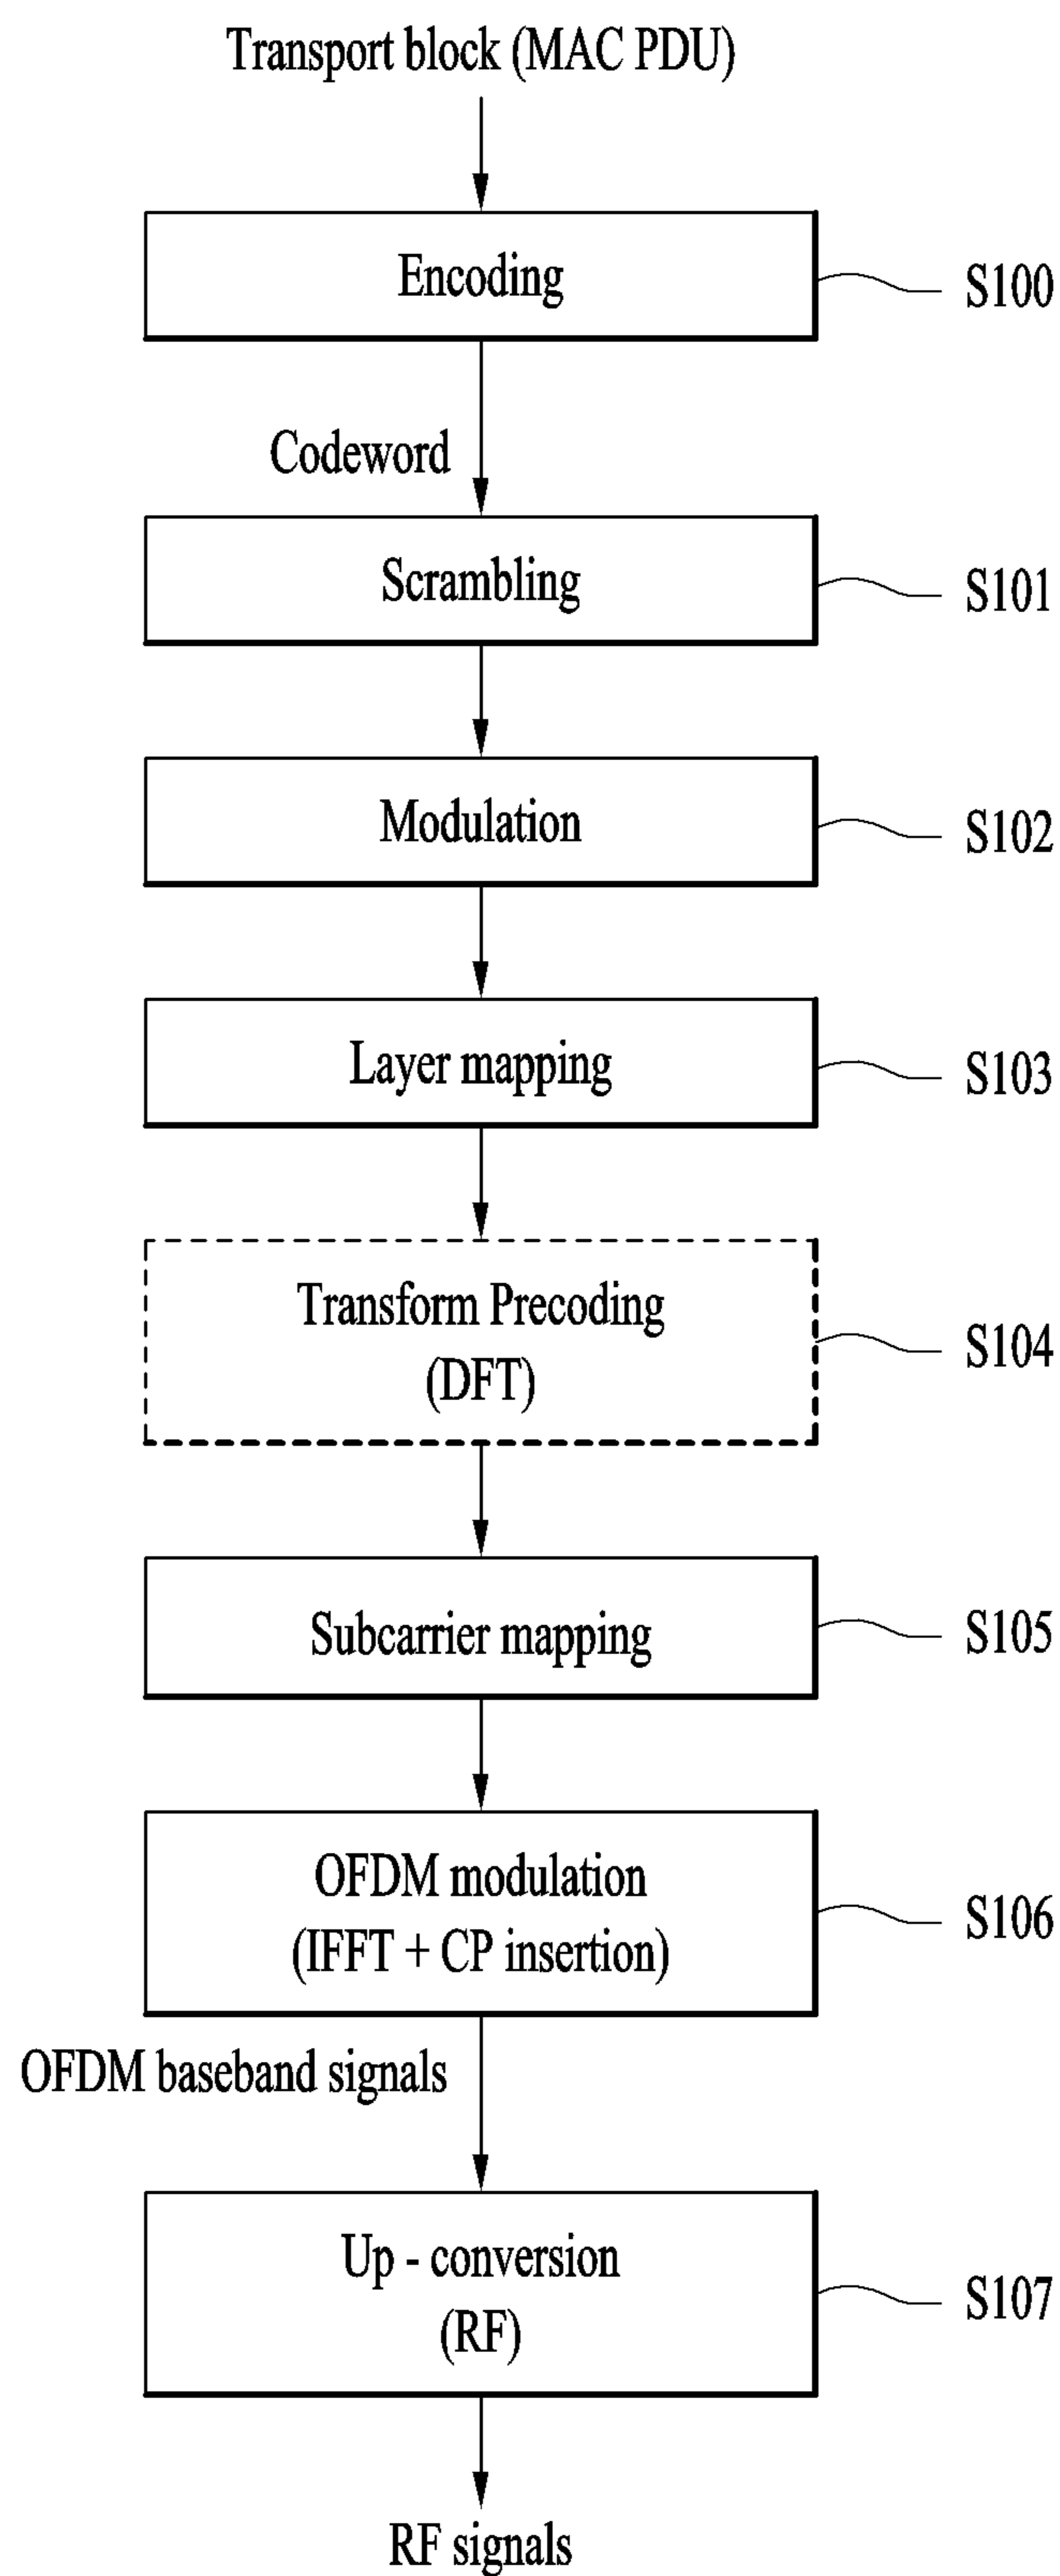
Transport block (MAC PDU)

Encoding

S100

Codeword

Scrambling

S101

Modulation

S102

Layer mapping

S103

Transform Precoding (DFT)

S104

Subcarrier mapping

S105

OFDM modulation (IFFT + CP insertion)

S106

OFDM baseband signals

Up - conversion (RF)

S107

RF signals